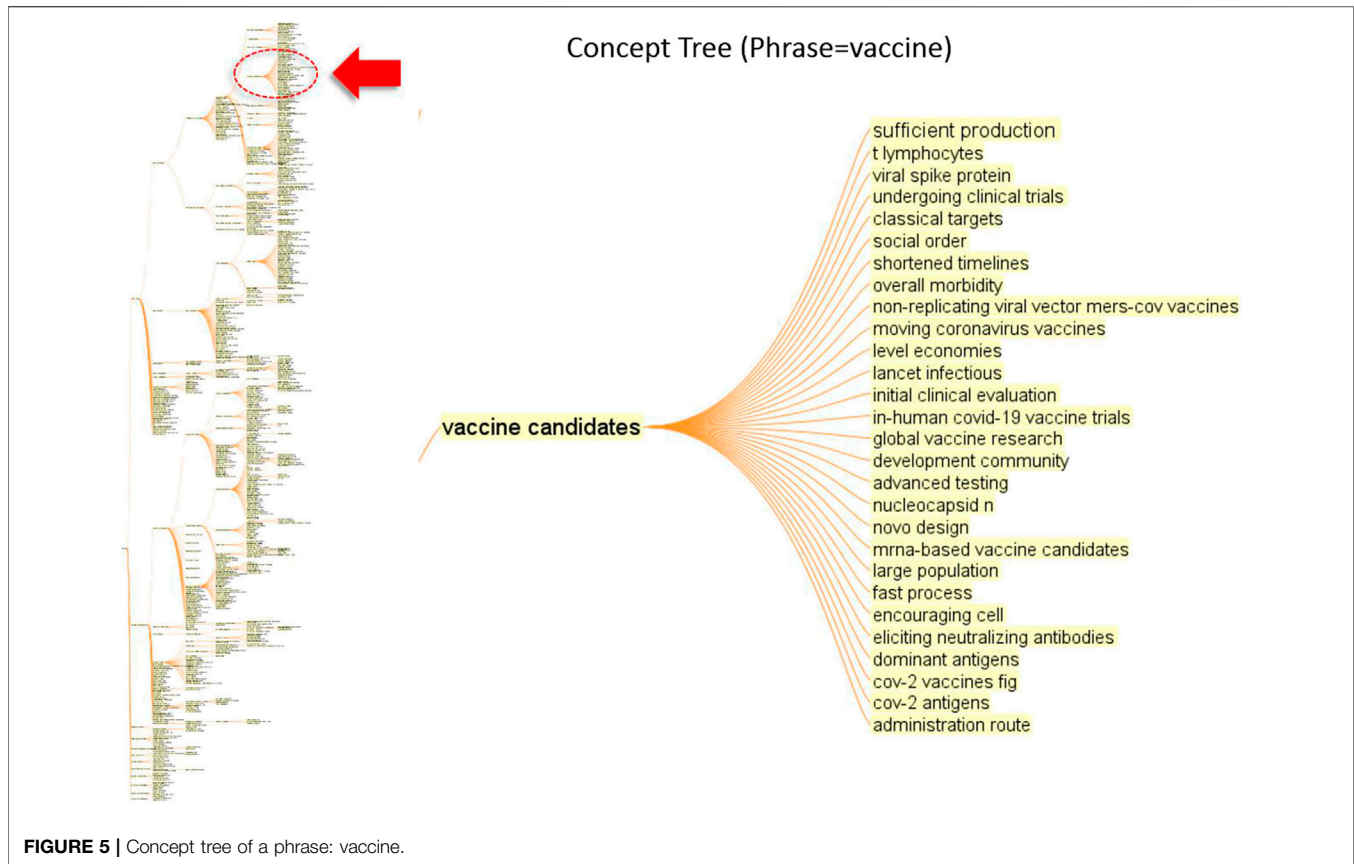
Concept Tree (Phrase=vaccine)

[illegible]

vaccine candidates

sufficient production
t lymphocytes
viral spike protein
undergoing clinical trials
classical targets
social order
shortened timelines
overall morbidity
non-replicating viral vector mers-cov vaccines
moving coronavirus vaccines
level economies
lancet infectious
initial clinical evaluation
in-human covid-19 vaccine trials
global vaccine research
development community
advanced testing
nucleocapsid n
novo design
mrna-based vaccine candidates
large population
fast process
encouraging cell
eliciting neutralizing antibodies
dominant antigens
cov-2 vaccines fig
cov-2 antigens
administration route

FIGURE 5 | Concept tree of a phrase: vaccine.